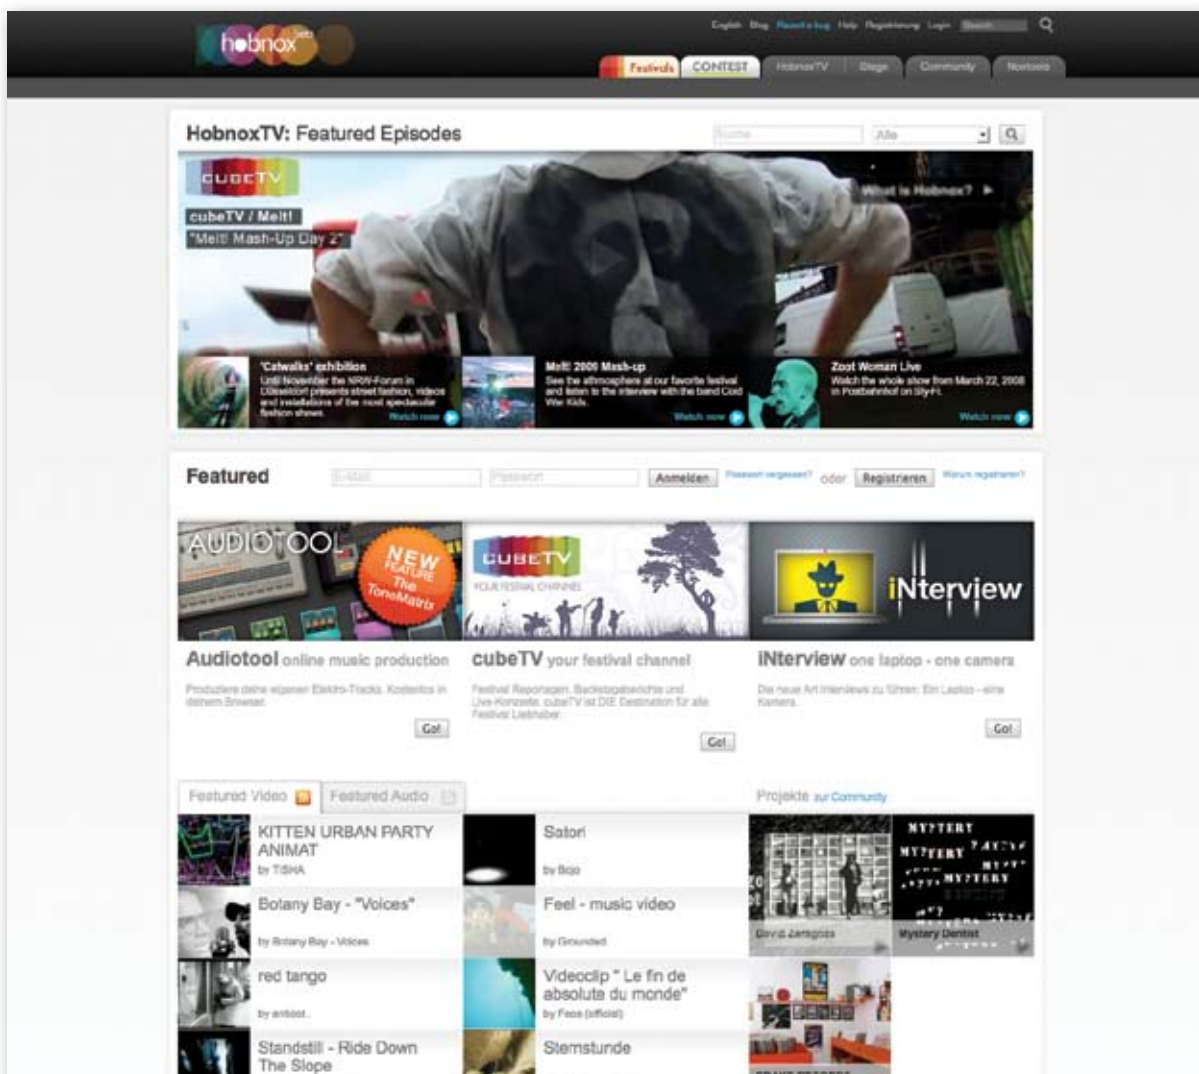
hobnox beta

English Blog Report a bug Help Registrierung Login Search

Festivals CONTEST HobnoxTV Stage Community Nextools

HobnoxTV: Featured Episodes

Suche Alle

cubeTV

cubeTV / Melt!
"Melt! Mash-Up Day 2"

What is Hobnox? ▶

'Catwalks' exhibition
Until November the NRW-Forum in Düsseldorf presents street fashion, videos and installations of the most spectacular fashion shows.
Watch now

Melt! 2008 Mash-up
See the athmosphere at our favorite festival and listen to the interview with the band Cold War Kids.
Watch now

Zoot Woman Live
Watch the whole show from March 22, 2008 in Postbahnhof on Sky-Fi.
Watch now

Featured

E-Mail Passwort Anmelden Passwort vergessen? oder Registrieren Warum registrieren?

AUDIOTOOL NEW FEATURE The ToneMatrix

cubeTV YOUR FESTIVAL CHANNEL

iNterview

Audiotool online music production
Produziere deine eigenen Elektro-Tracks. Kostenlos in deinem Browser.
Go!

cubeTV your festival channel
Festival Reportagen, Backstageberichte und Live-Konzerte. cubeTV ist DIE Destination für alle Festival Liebhaber.
Go!

iNterview one laptop - one camera
Die neue Art Interviews zu führen: Ein Laptop - eine Kamera.
Go!

Featured Video Featured Audio

Projekte zur Community

KITTEN URBAN PARTY ANIMAT
by TISHA

Satori
by Bojo

Botany Bay - "Voices"
by Botany Bay - Voices

Feel - music video
by Grounded

red tango
by antoist

Videoclip " Le fin de absolute du monde"
by Feos (official)

Standstill - Ride Down The Slope

Sternstunde

David Zaragoza

MY?TERY MY?TERY MY?TERY
Mystery Dentist